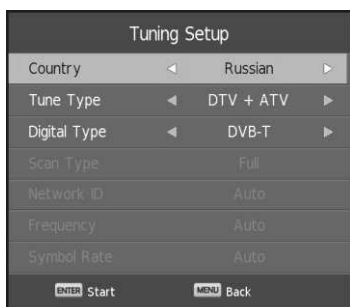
Tuning Setup

| | |
|---|---|
| Country | Russian |
| Tune Type | DTV + ATV |
| Digital Type | DVB-T |
| Scan Type | Full |
| Network ID | Auto |
| Frequency | Auto |
| Symbol Rate | Auto |

ENTER Start MENU Back